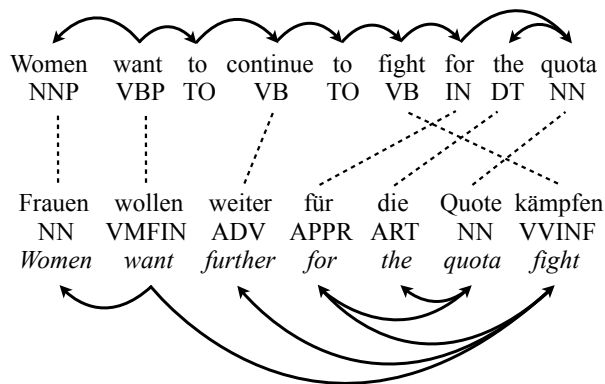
| Women | want | to | continue | to | fight | for | the | quota |
|---|---|---|---|---|---|---|---|---|
| NNP | VBP | TO | VB | TO | VB | IN | DT | NN |

| Frauen | wollen | weiter | für | die | Quote | kämpfen |
|---|---|---|---|---|---|---|
| NN | VMFIN | ADV | APPR | ART | NN | VVINF |
| *Women* | *want* | *further* | *for* | *the* | *quota* | *fight* |